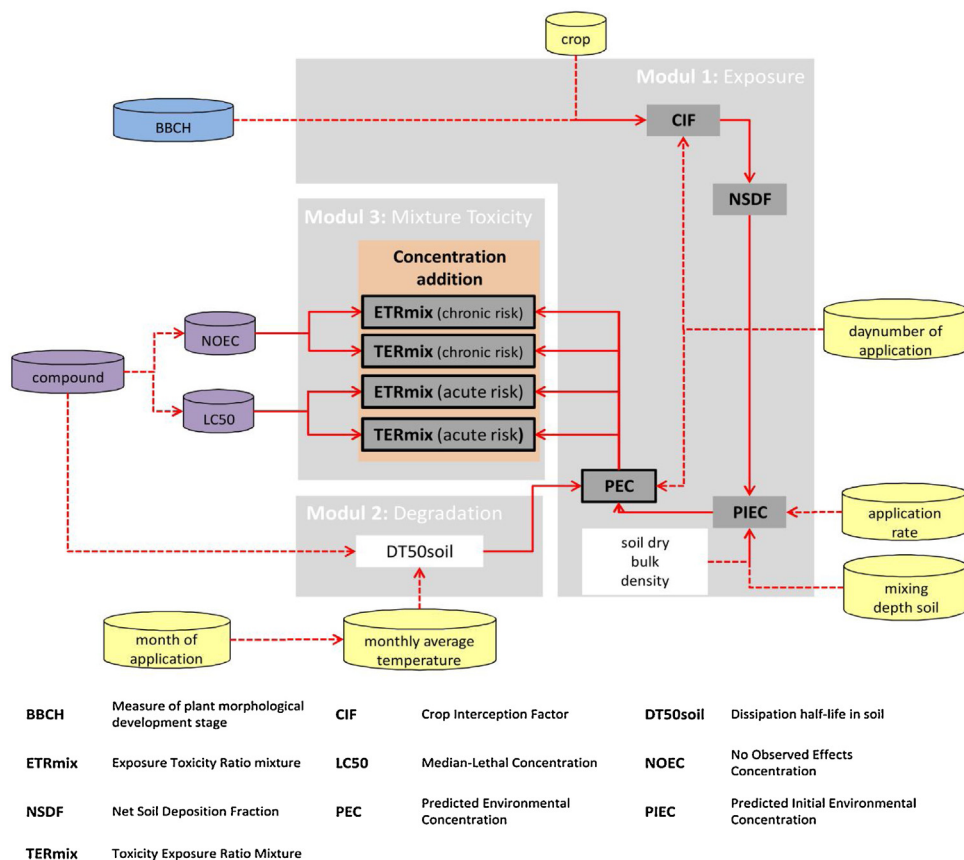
crop

Modul 1: Exposure

BBCH

CIF

NSDF

Modul 3: Mixture Toxicity

Concentration addition

ETRmix (chronic risk)

TERmix (chronic risk)

ETRmix (acute risk)

TERmix (acute risk)

NOEC

compound

LC50

daynumber of application

PEC

PIEC

application rate

Modul 2: Degradation

DT50soil

soil dry bulk density

mixing depth soil

month of application

monthly average temperature

| | | | | | |
|---|---|---|---|---|---|
| BBCH | Measure of plant morphological development stage | CIF | Crop Interception Factor | DT50soil | Dissipation half-life in soil |
| ETRmix | Exposure Toxicity Ratio mixture | LC50 | Median-Lethal Concentration | NOEC | No Observed Effects Concentration |
| NSDF | Net Soil Deposition Fraction | PEC | Predicted Environmental Concentration | PIEC | Predicted Initial Environmental Concentration |
| TERmix | Toxicity Exposure Ratio Mixture | | | | |